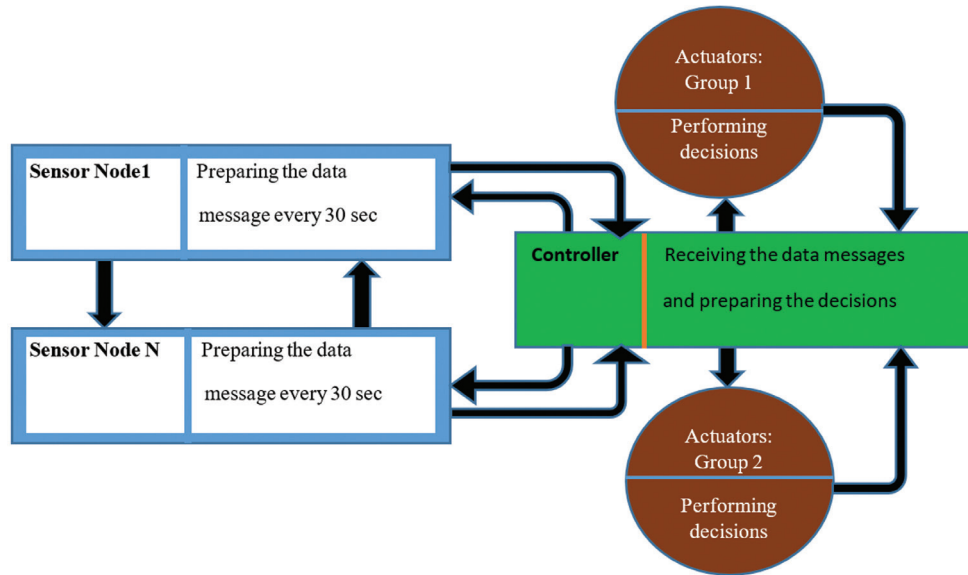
Actuators: Group 1

Performing decisions

Sensor Node1

Preparing the data message every 30 sec

Controller

Receiving the data messages and preparing the decisions

Sensor Node N

Preparing the data message every 30 sec

Actuators: Group 2

Performing decisions